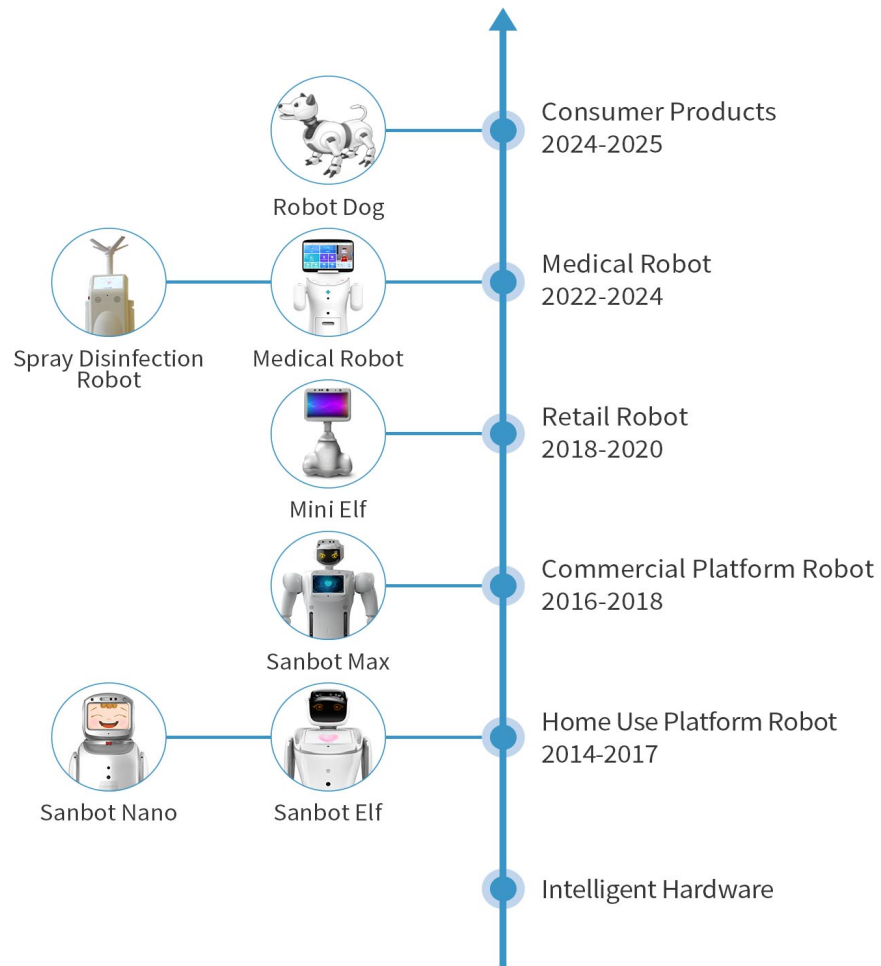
Robot Dog

Consumer Products
2024-2025

Spray Disinfection Robot

Medical Robot

Medical Robot
2022-2024

Mini Elf

Retail Robot
2018-2020

Sanbot Max

Commercial Platform Robot
2016-2018

Sanbot Nano

Sanbot Elf

Home Use Platform Robot
2014-2017

Intelligent Hardware